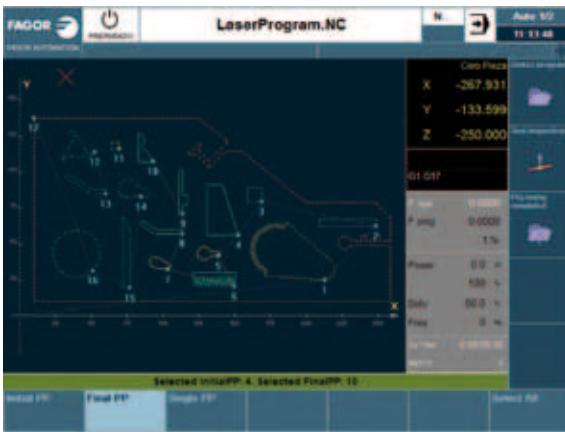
FAGOR
FAGOR AUTOMATION
PREPARADO
LaserProgram.NC
N
Auto 1/2
11:13:48

Y
12
13
11
10
13
14
9
8
3
4
2
5
6
1
16
15
7
X

Cero Pieza
X -267.931
Y -133.599
Z -250.000

G1 G17

F real 0.0000
F prog 0.0000
1 %
Power 0.0 w
100 %
Duty 50.0 %
Freq 0 Hz

Selected InitialPP: 4. Selected FinalPP: 10

Initial PP
Final PP
Single PP
Select All